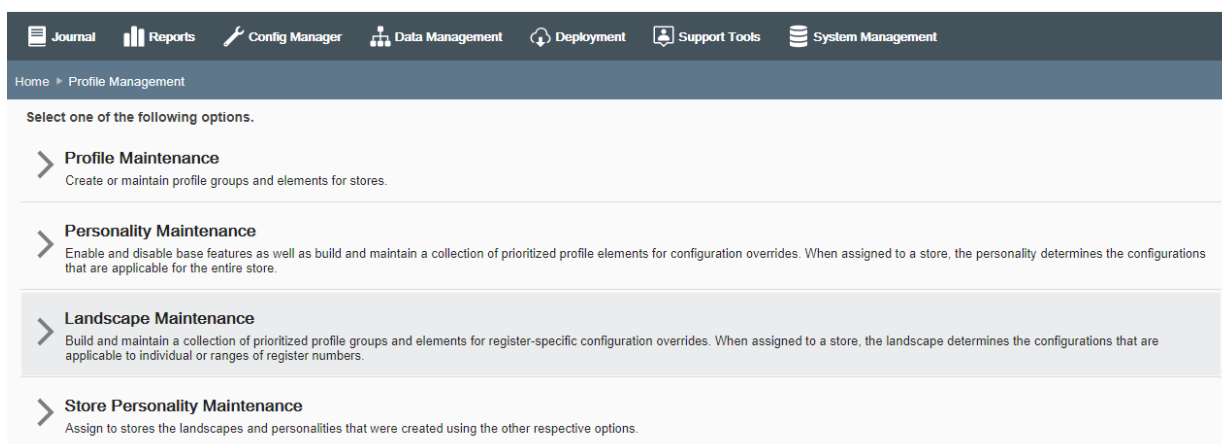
Journal Reports Config Manager Data Management Deployment Support Tools System Management

Home ▸ Profile Management

Select one of the following options.

Profile Maintenance
Create or maintain profile groups and elements for stores.

Personality Maintenance
Enable and disable base features as well as build and maintain a collection of prioritized profile elements for configuration overrides. When assigned to a store, the personality determines the configurations that are applicable for the entire store.

Landscape Maintenance
Build and maintain a collection of prioritized profile groups and elements for register-specific configuration overrides. When assigned to a store, the landscape determines the configurations that are applicable to individual or ranges of register numbers.

Store Personality Maintenance
Assign to stores the landscapes and personalities that were created using the other respective options.